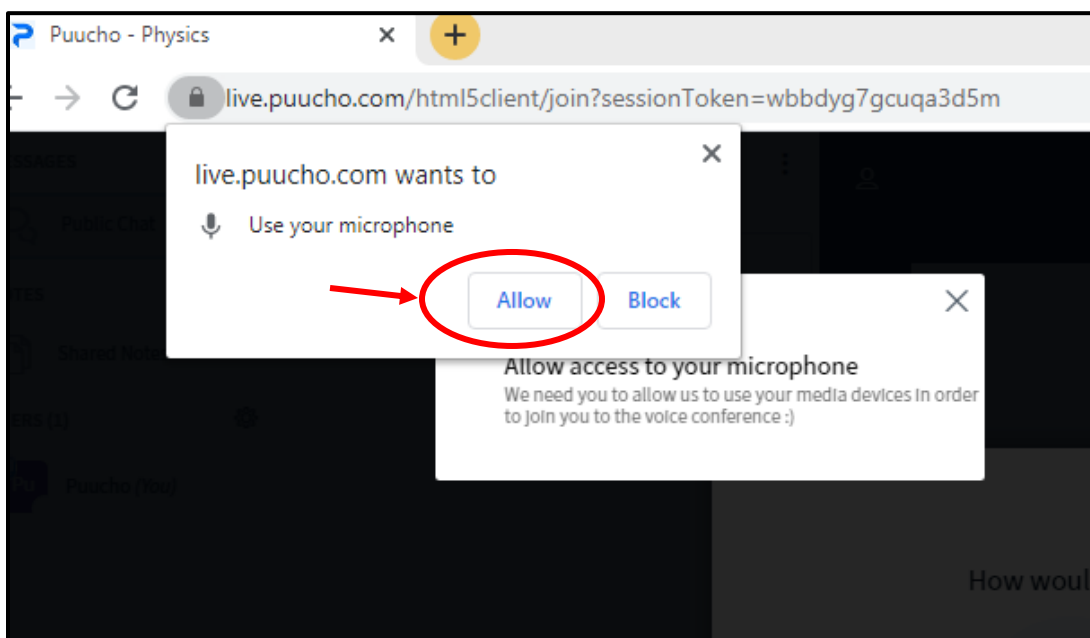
Puucho - Physics

live.puucho.com/html5client/join?sessionToken=wbbdyg7gcuqa3d5m

SSAGES

Public Chat

TES

Shared Notes

ERS (1)

Puucho (You)

live.puucho.com wants to

Use your microphone

Allow

Block

Allow access to your microphone

We need you to allow us to use your media devices in order to join you to the voice conference :)

How woul